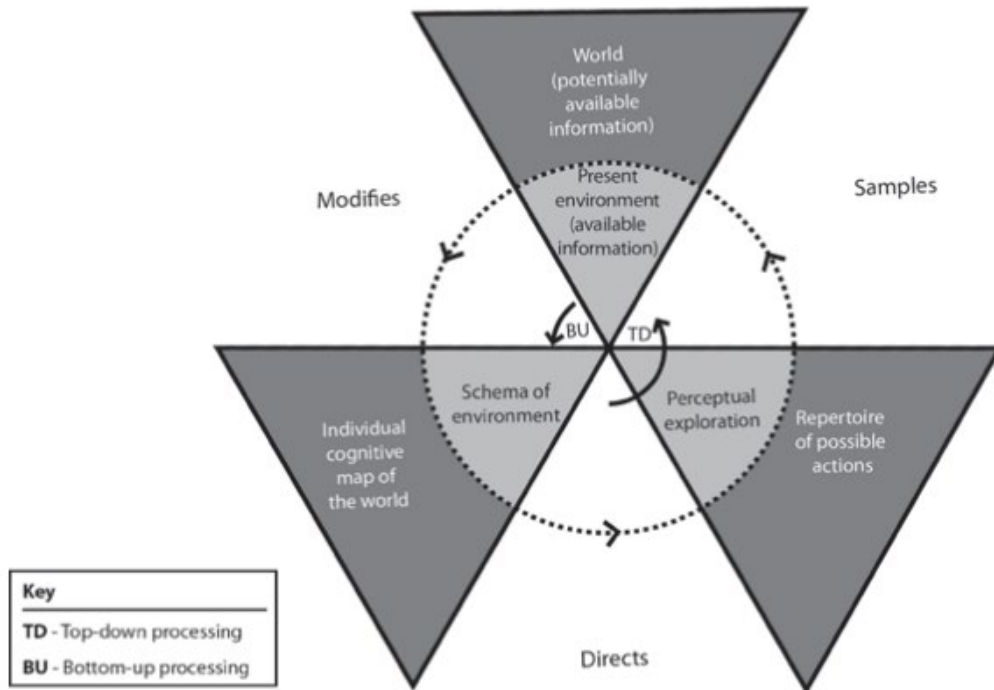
World (potentially available information)

Modifies

Present environment (available information)

Samples

BU

TD

Schema of environment

Perceptual exploration

Individual cognitive map of the world

Repertoire of possible actions

Directs

Key
**TD** - Top-down processing
**BU** - Bottom-up processing